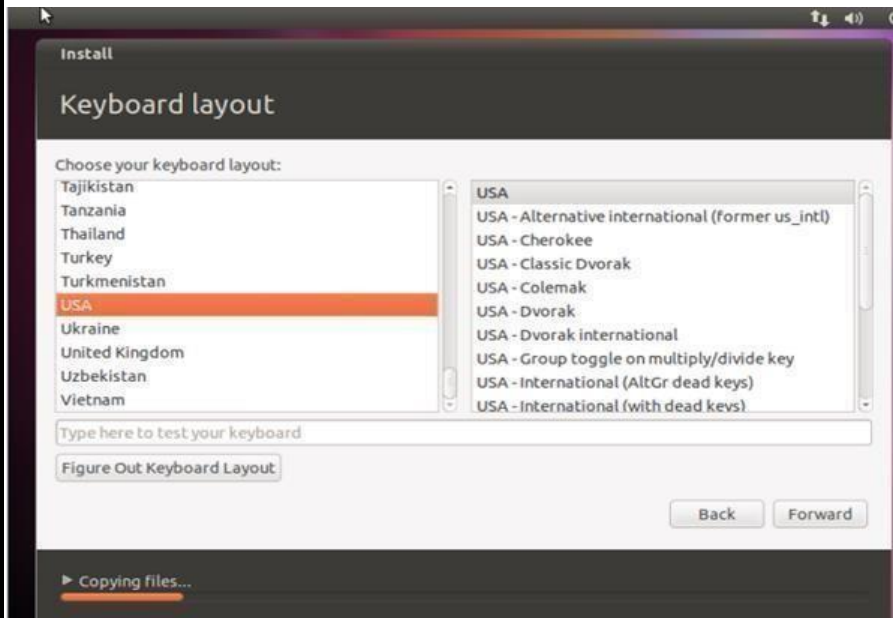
Install

Keyboard layout

Choose your keyboard layout:

Tajikistan
Tanzania
Thailand
Turkey
Turkmenistan
USA
Ukraine
United Kingdom
Uzbekistan
Vietnam

USA
USA - Alternative international (former us_intl)
USA - Cherokee
USA - Classic Dvorak
USA - Colemak
USA - Dvorak
USA - Dvorak international
USA - Group toggle on multiply/divide key
USA - International (AltGr dead keys)
USA - International (with dead keys)

Type here to test your keyboard

Figure Out Keyboard Layout

Back Forward

► Copying files...